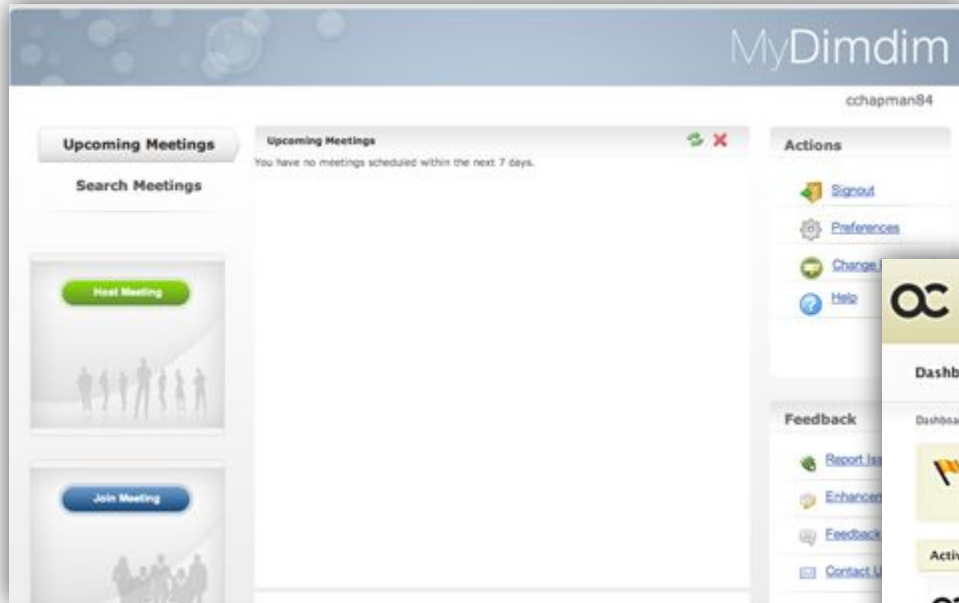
MyDimdim

cchapman84

Upcoming Meetings

Search Meetings

Host Meeting

Join Meeting

Upcoming Meetings

You have no meetings scheduled within the next 7 days.

Actions

Signout

Preferences

Change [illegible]

Help

Feedback

Report Iss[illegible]

Enhancem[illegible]

Feedback

Contact U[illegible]

OC

Dashb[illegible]

Dashboa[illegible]

Activ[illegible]